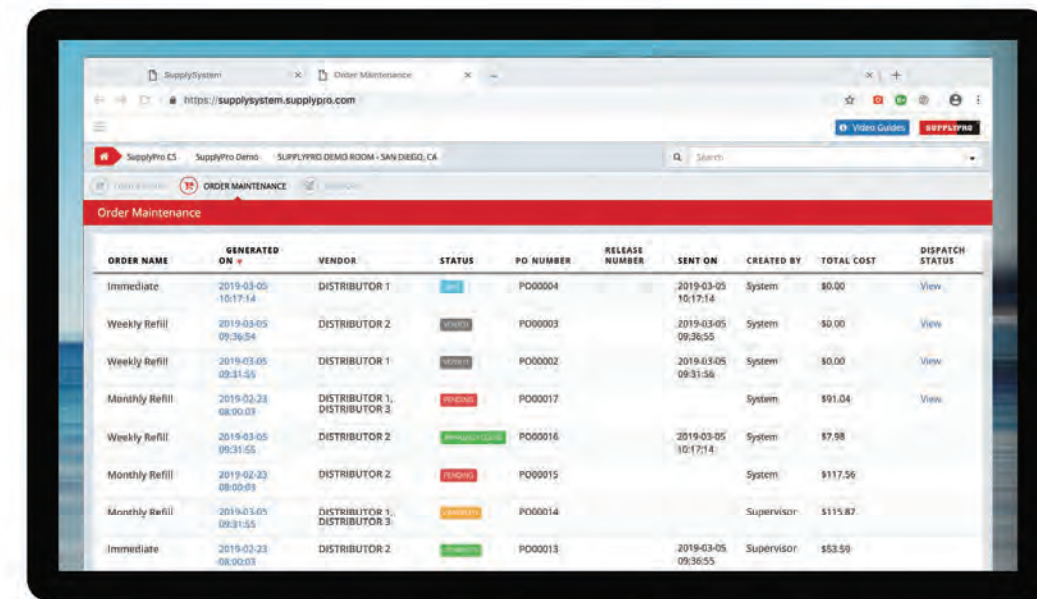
SupplySystem ×
Order Maintenance ×
https://supplysystem.supplypro.com

Video Guides
SUPPLYPRO

SupplyPro CS
SupplyPro Demo
SUPPLYPRO DEMO ROOM - SAN DIEGO, CA
Search

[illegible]
ORDER MAINTENANCE
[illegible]

Order Maintenance

| ORDER NAME | GENERATED ON | VENDOR | STATUS | PO NUMBER | RELEASE NUMBER | SENT ON | CREATED BY | TOTAL COST | DISPATCH STATUS |
|---|---|---|---|---|---|---|---|---|---|
| Immediate | 2019-03-05 10:17:14 | DISTRIBUTOR 1 | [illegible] | PO00004 | | 2019-03-05 10:17:14 | System | $0.00 | View |
| Weekly Refill | 2019-03-05 09:36:54 | DISTRIBUTOR 2 | VENDOR | PO00003 | | 2019-03-05 09:36:55 | System | $0.00 | View |
| Weekly Refill | 2019-03-05 09:31:55 | DISTRIBUTOR 1 | VENDOR | PO00002 | | 2019-03-05 09:31:56 | System | $0.00 | View |
| Monthly Refill | 2019-02-23 08:00:03 | DISTRIBUTOR 1, DISTRIBUTOR 3 | PENDING | PO00017 | | | System | $91.04 | View |
| Weekly Refill | 2019-03-05 09:31:55 | DISTRIBUTOR 2 | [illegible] | PO00016 | | 2019-03-05 10:17:14 | System | $7.98 | |
| Monthly Refill | 2019-02-23 08:00:03 | DISTRIBUTOR 2 | PENDING | PO00015 | | | System | $117.56 | |
| Monthly Refill | 2019-03-05 09:31:55 | DISTRIBUTOR 1, DISTRIBUTOR 3 | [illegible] | PO00014 | | | Supervisor | $115.87 | |
| Immediate | 2019-02-23 08:00:03 | DISTRIBUTOR 2 | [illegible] | PO00013 | | 2019-03-05 09:36:55 | Supervisor | $53.59 | |